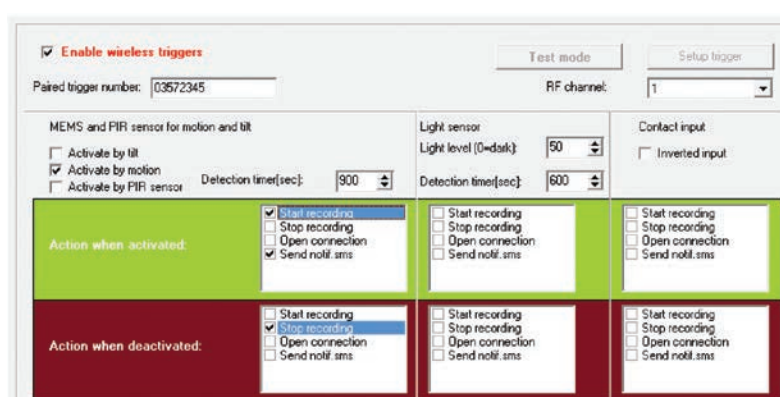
Enable wireless triggers

Test mode

Setup trigger

Paired trigger number: 03572345

RF channel: 1

MEMS and PIR sensor for motion and tilt

Activate by tilt

Activate by motion

Activate by PIR sensor

Detection timer[sec]: 900

Light sensor

Light level (0=dark): 50

Detection timer[sec]: 600

Contact input

Inverted input

Action when activated:

Start recording
Stop recording
Open connection
Send notif.sms

Start recording
Stop recording
Open connection
Send notif.sms

Start recording
Stop recording
Open connection
Send notif.sms

Action when deactivated:

Start recording
Stop recording
Open connection
Send notif.sms

Start recording
Stop recording
Open connection
Send notif.sms

Start recording
Stop recording
Open connection
Send notif.sms